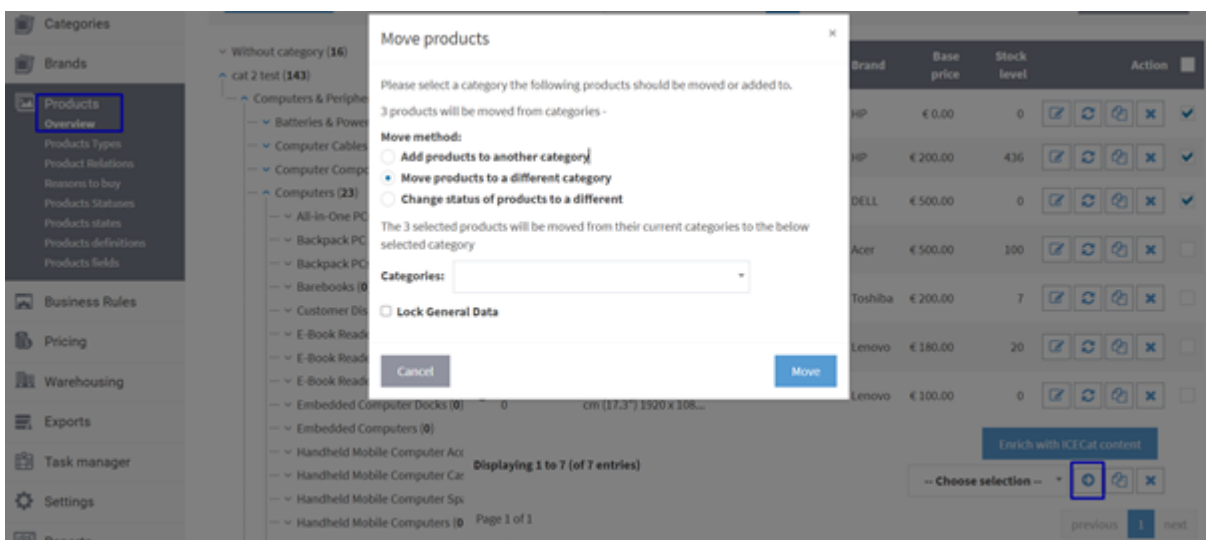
Categories
Brands
Products
Overview
Products Types
Product Relations
Reasons to buy
Products Statuses
Products states
Products definitions
Products fields
Business Rules
Pricing
Warehousing
Exports
Task manager
Settings

Without category (16)
cat 2 test (143)
Computers & Periphe
Batteries & Powe
Computer Cables
Computer Comp
Computers (23)
All-in-One PC
Backpack PC
Backpack PC
Barebooks (0
Customer Dis
E-Book Reade
E-Book Reade
E-Book Reade
Embedded Computer Docks (0)
Embedded Computers (0)
Handheld Mobile Computer Acc
Handheld Mobile Computer Car
Handheld Mobile Computer Spa
Handheld Mobile Computers (0

Move products
×
Please select a category the following products should be moved or added to.
3 products will be moved from categories -
Move method:
Add products to another category
Move products to a different category
Change status of products to a different
The 3 selected products will be moved from their current categories to the below selected category
Categories:
Lock General Data
Cancel
Move

| Brand | Base price | Stock level | Action |
|---|---|---|---|
| HP | € 0.00 | 0 | |
| HP | € 200.00 | 436 | |
| DELL | € 500.00 | 0 | |
| Acer | € 500.00 | 100 | |
| Toshiba | € 200.00 | 7 | |
| Lenovo | € 180.00 | 20 | |
| Lenovo | € 100.00 | 0 | |

0
cm (17.3") 1920 x 108...
Enrich with ICECat content
Displaying 1 to 7 (of 7 entries)
-- Choose selection --
Page 1 of 1
previous 1 next